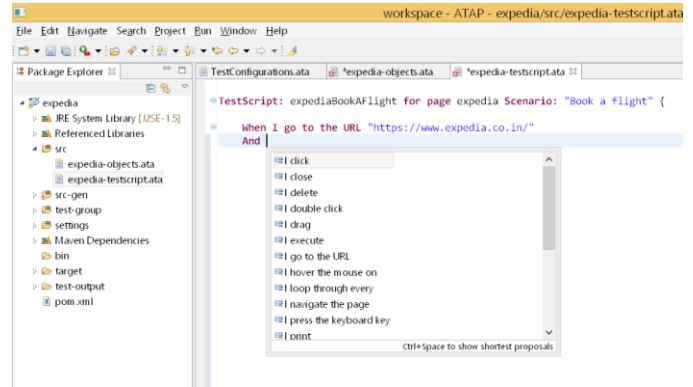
workspace - ATAP - expedia/src/expedia-testscript.ata

File Edit Navigate Search Project Run Window Help

Package Explorer ☒

expedia
JRE System Library [J2SE-1.5]
Referenced Libraries
src
expedia-objects.ata
expedia-testscript.ata
src-gen
test-group
settings
Maven Dependencies
bin
target
test-output
pom.xml

TestConfigurations.ata
*expedia-objects.ata
*expedia-testscript.ata ☒

TestScript: expediaBookAFlight for page expedia Scenario: "Book a flight" {

When I go to the URL "https://www.expedia.co.in/"
And

I click
I close
I delete
I double click
I drag
I execute
I go to the URL
I hover the mouse on
I loop through every
I navigate the page
I press the keyboard key
I print

Ctrl+Space to show shortest proposals